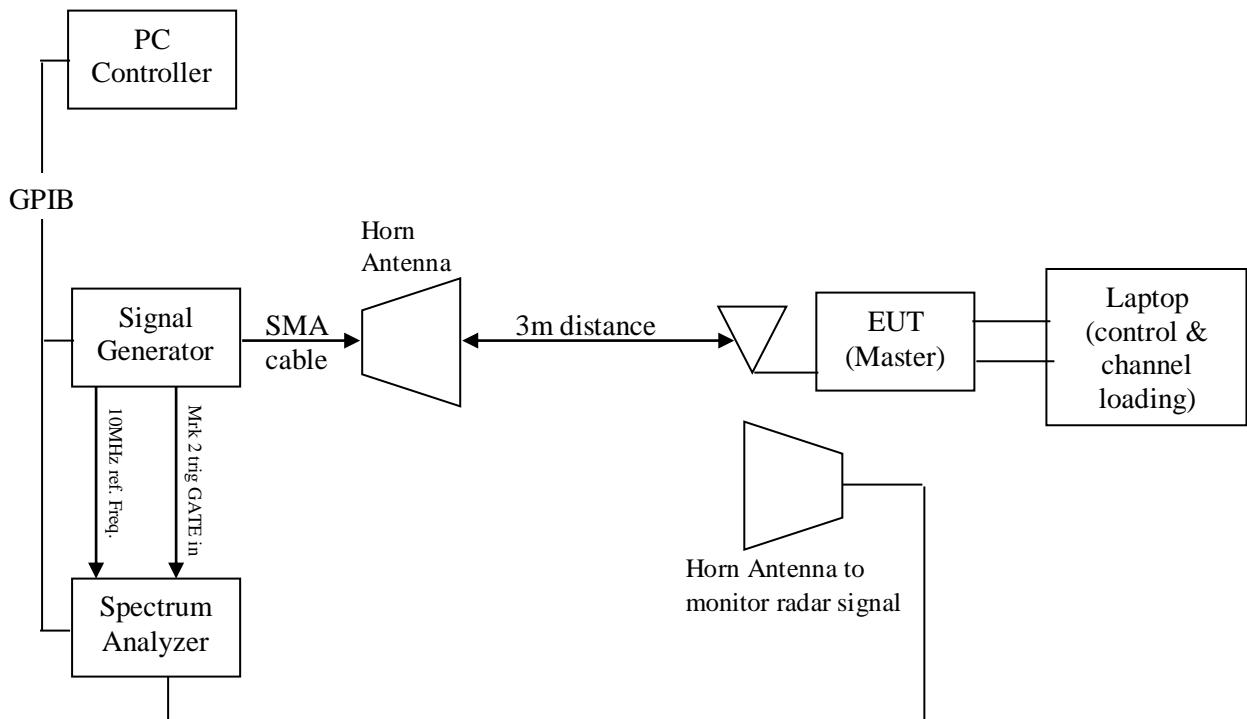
PC Controller

GPIB

Horn Antenna

Signal Generator

SMA cable

3m distance

EUT (Master)

Laptop (control & channel loading)

10MHz ref. Freq.

Mrk 2 trig GATE in

Horn Antenna to monitor radar signal

Spectrum Analyzer